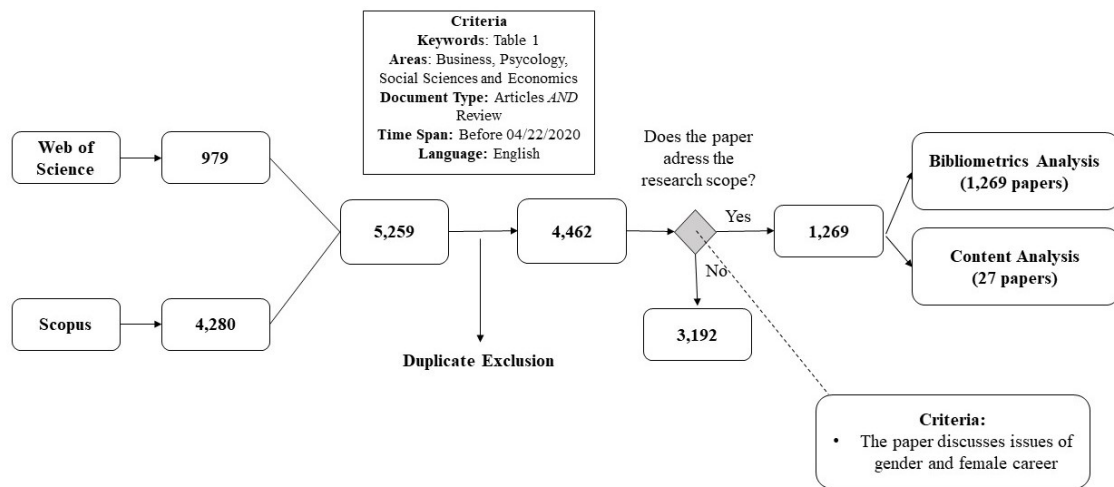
Criteria
Keywords: Table 1
Areas: Business, Psycology, Social Sciences and Economics
Document Type: Articles *AND* Review
Time Span: Before 04/22/2020
Language: English

Web of Science

979

Scopus

4,280

5,259

Duplicate Exclusion

4,462

Does the paper adress the research scope?

Yes

No

3,192

1,269

Bibliometrics Analysis (1,269 papers)

Content Analysis (27 papers)

Criteria:
• The paper discusses issues of gender and female career